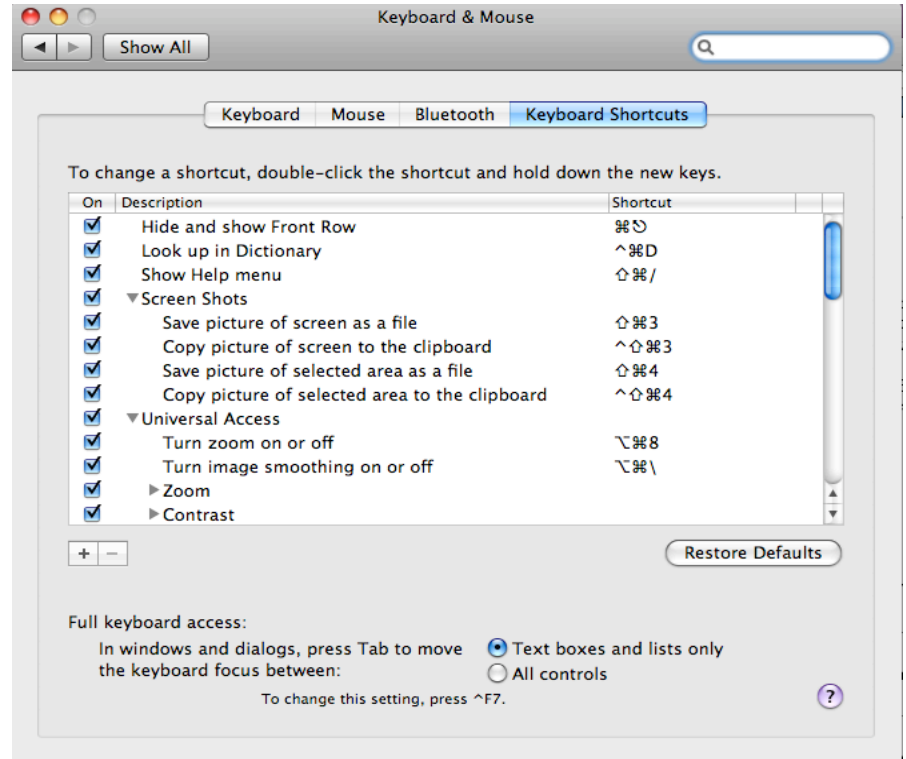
Keyboard & Mouse

Show All

Keyboard | Mouse | Bluetooth | Keyboard Shortcuts

To change a shortcut, double-click the shortcut and hold down the new keys.

| On | Description | Shortcut |
|---|---|---|
| ☑ | Hide and show Front Row | ⌘⎋ |
| ☑ | Look up in Dictionary | ^⌘D |
| ☑ | Show Help menu | ⇧⌘/ |
| ☑ | ▼Screen Shots | |
| ☑ | Save picture of screen as a file | ⇧⌘3 |
| ☑ | Copy picture of screen to the clipboard | ^⇧⌘3 |
| ☑ | Save picture of selected area as a file | ⇧⌘4 |
| ☑ | Copy picture of selected area to the clipboard | ^⇧⌘4 |
| ☑ | ▼Universal Access | |
| ☑ | Turn zoom on or off | ⌥⌘8 |
| ☑ | Turn image smoothing on or off | ⌥⌘\ |
| ☑ | ▶Zoom | |
| ☑ | ▶Contrast | |

+ −

Restore Defaults

Full keyboard access:

In windows and dialogs, press Tab to move the keyboard focus between:

Text boxes and lists only

All controls

To change this setting, press ^F7.

?